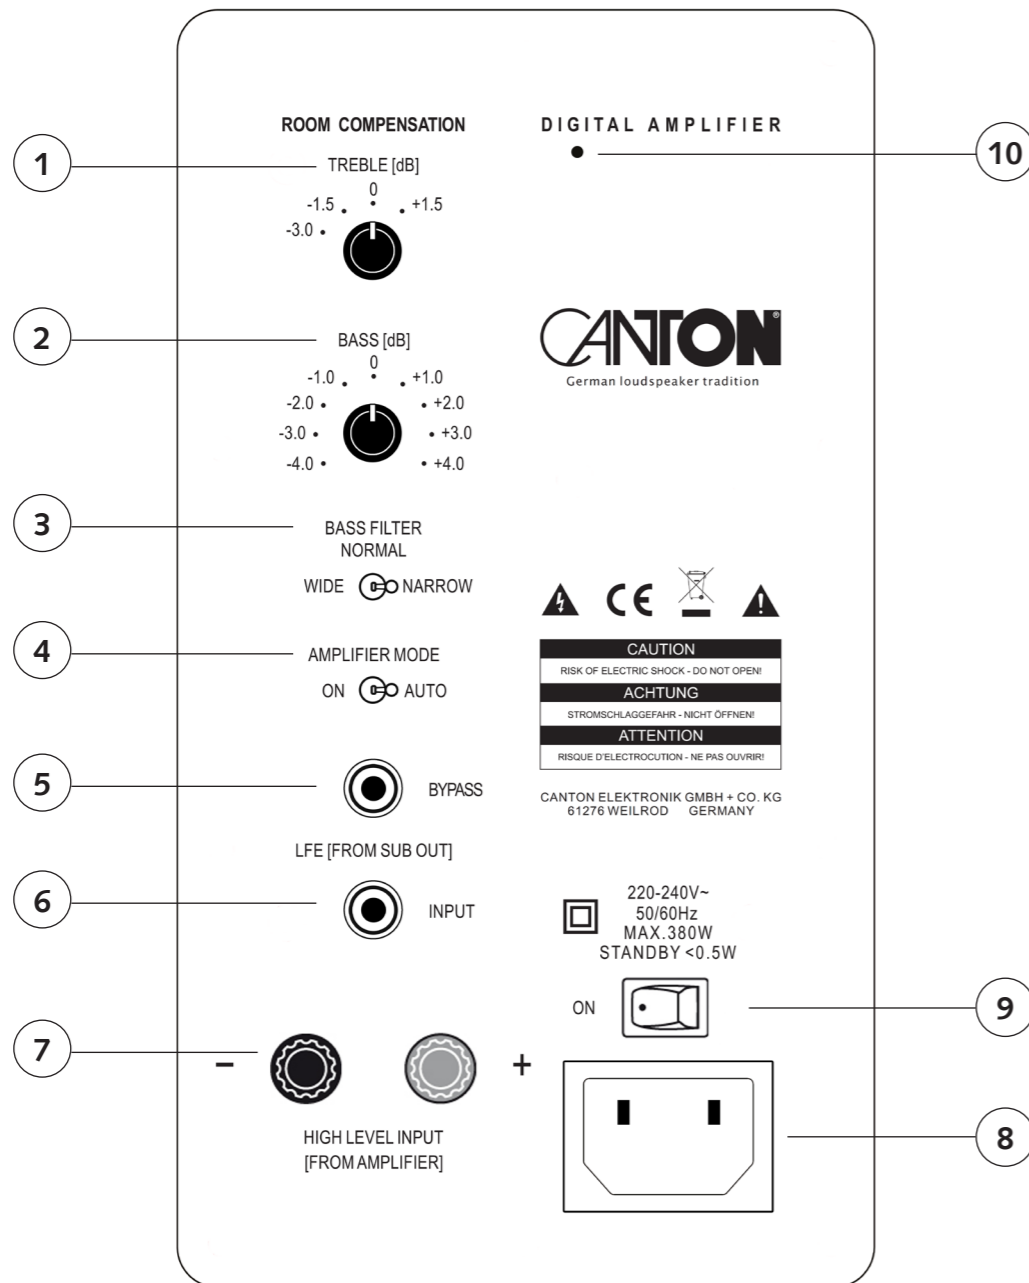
ROOM COMPENSATION

DIGITAL AMPLIFIER

10

1

TREBLE [dB]

0

-1.5

+1.5

-3.0

2

BASS [dB]

0

-1.0

+1.0

-2.0

+2.0

-3.0

+3.0

-4.0

+4.0

CANTON®

German loudspeaker tradition

3

BASS FILTER
NORMAL

WIDE NARROW

CE

4

AMPLIFIER MODE

ON AUTO

CAUTION

RISK OF ELECTRIC SHOCK - DO NOT OPEN!

ACHTUNG

STROMSCHLAGGEFAHR - NICHT ÖFFNEN!

ATTENTION

RISQUE D'ELECTROCUTION - NE PAS OUVRIR!

5

BYPASS

CANTON ELEKTRONIK GMBH + CO. KG
61276 WEILROD GERMANY

LFE [FROM SUB OUT]

6

INPUT

220-240V~
50/60Hz
MAX.380W
STANDBY <0.5W

ON

9

7

–

+

8

HIGH LEVEL INPUT
[FROM AMPLIFIER]